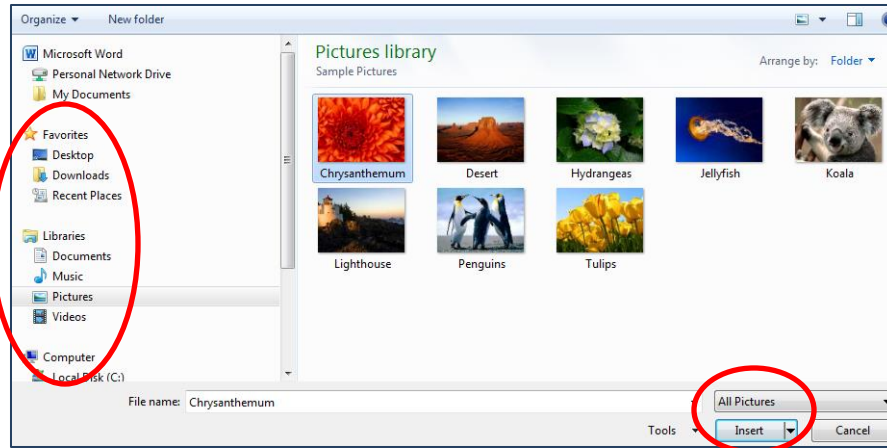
Organize ▾ New folder

Microsoft Word
Personal Network Drive
My Documents

Favorites
Desktop
Downloads
Recent Places

Libraries
Documents
Music
Pictures
Videos

Computer
Local Disk (C:)

Pictures library
Sample Pictures

Arrange by: Folder ▾

Chrysanthemum
Desert
Hydrangeas
Jellyfish
Koala
Lighthouse
Penguins
Tulips

File name: Chrysanthemum
All Pictures
Tools ▾
Insert
Cancel